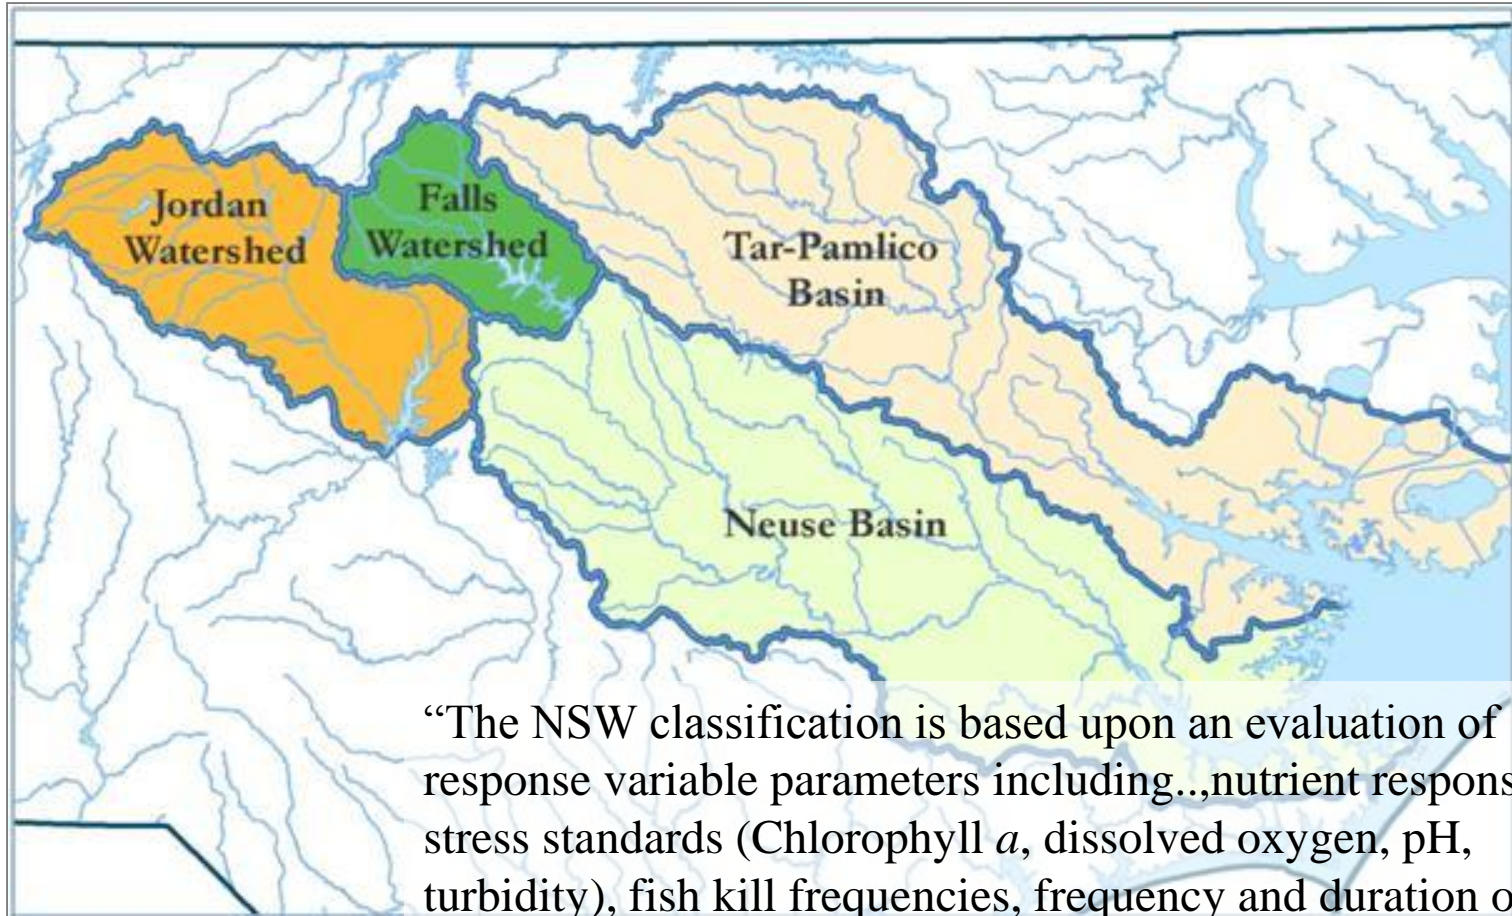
Jordan Watershed

Falls Watershed

Tar-Pamlico Basin

Neuse Basin

"The NSW classification is based upon an evaluation of response variable parameters including..,nutrient respons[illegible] stress standards (Chlorophyll *a*, dissolved oxygen, pH, turbidity), fish kill frequencies, frequency and duration o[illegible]